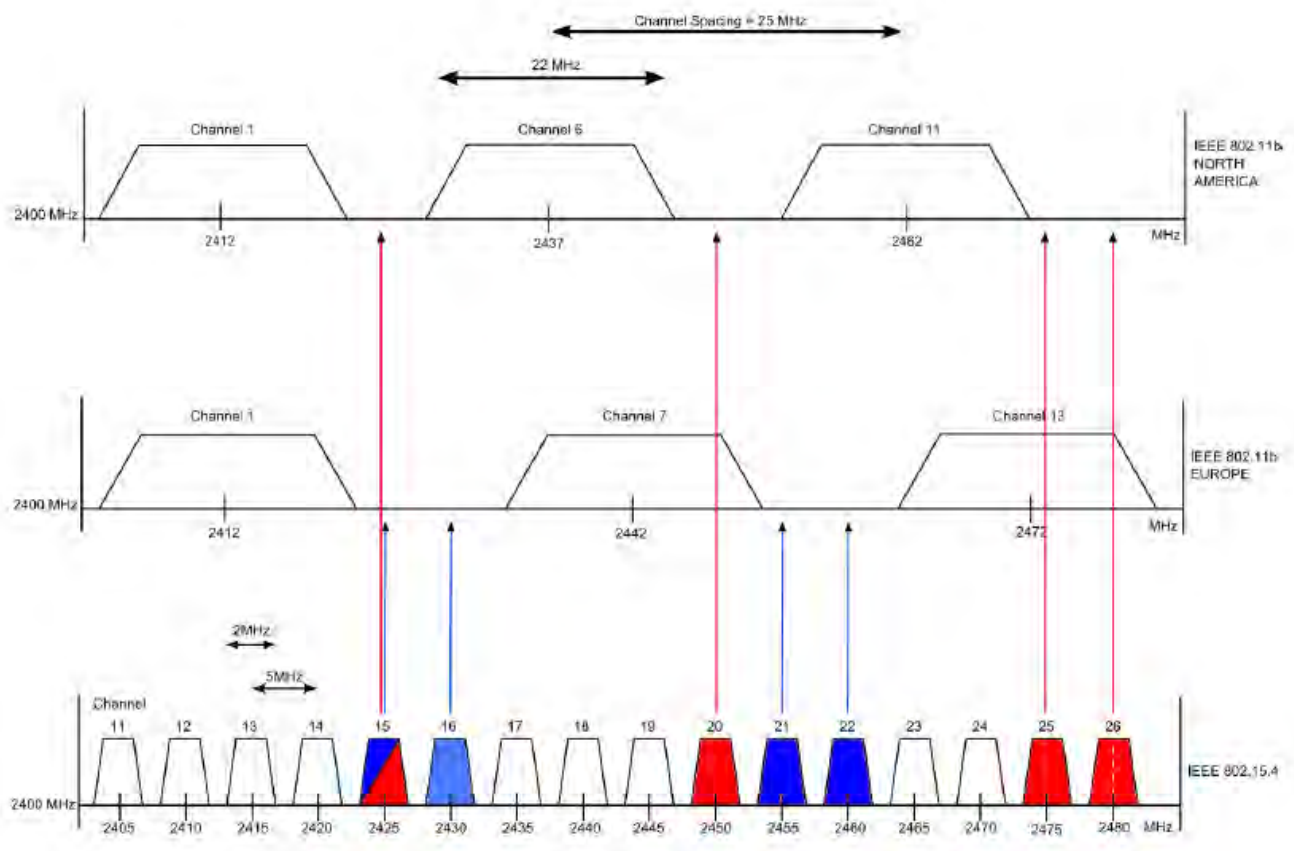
Channel Spacing = 25 MHz

22 MHz

Channel 1
Channel 6
Channel 11
IEEE 802.11b NORTH AMERICA
2400 MHz
2412
2437
2462
MHz

Channel 1
Channel 7
Channel 13
IEEE 802.11b EUROPE
2400 MHz
2412
2442
2472
MHz

2MHz
5MHz

Channel
11 12 13 14 15 16 17 18 19 20 21 22 23 24 25 26
IEEE 802.15.4
2400 MHz
2405 2410 2415 2420 2425 2430 2435 2440 2445 2450 2455 2460 2465 2470 2475 2480 MHz